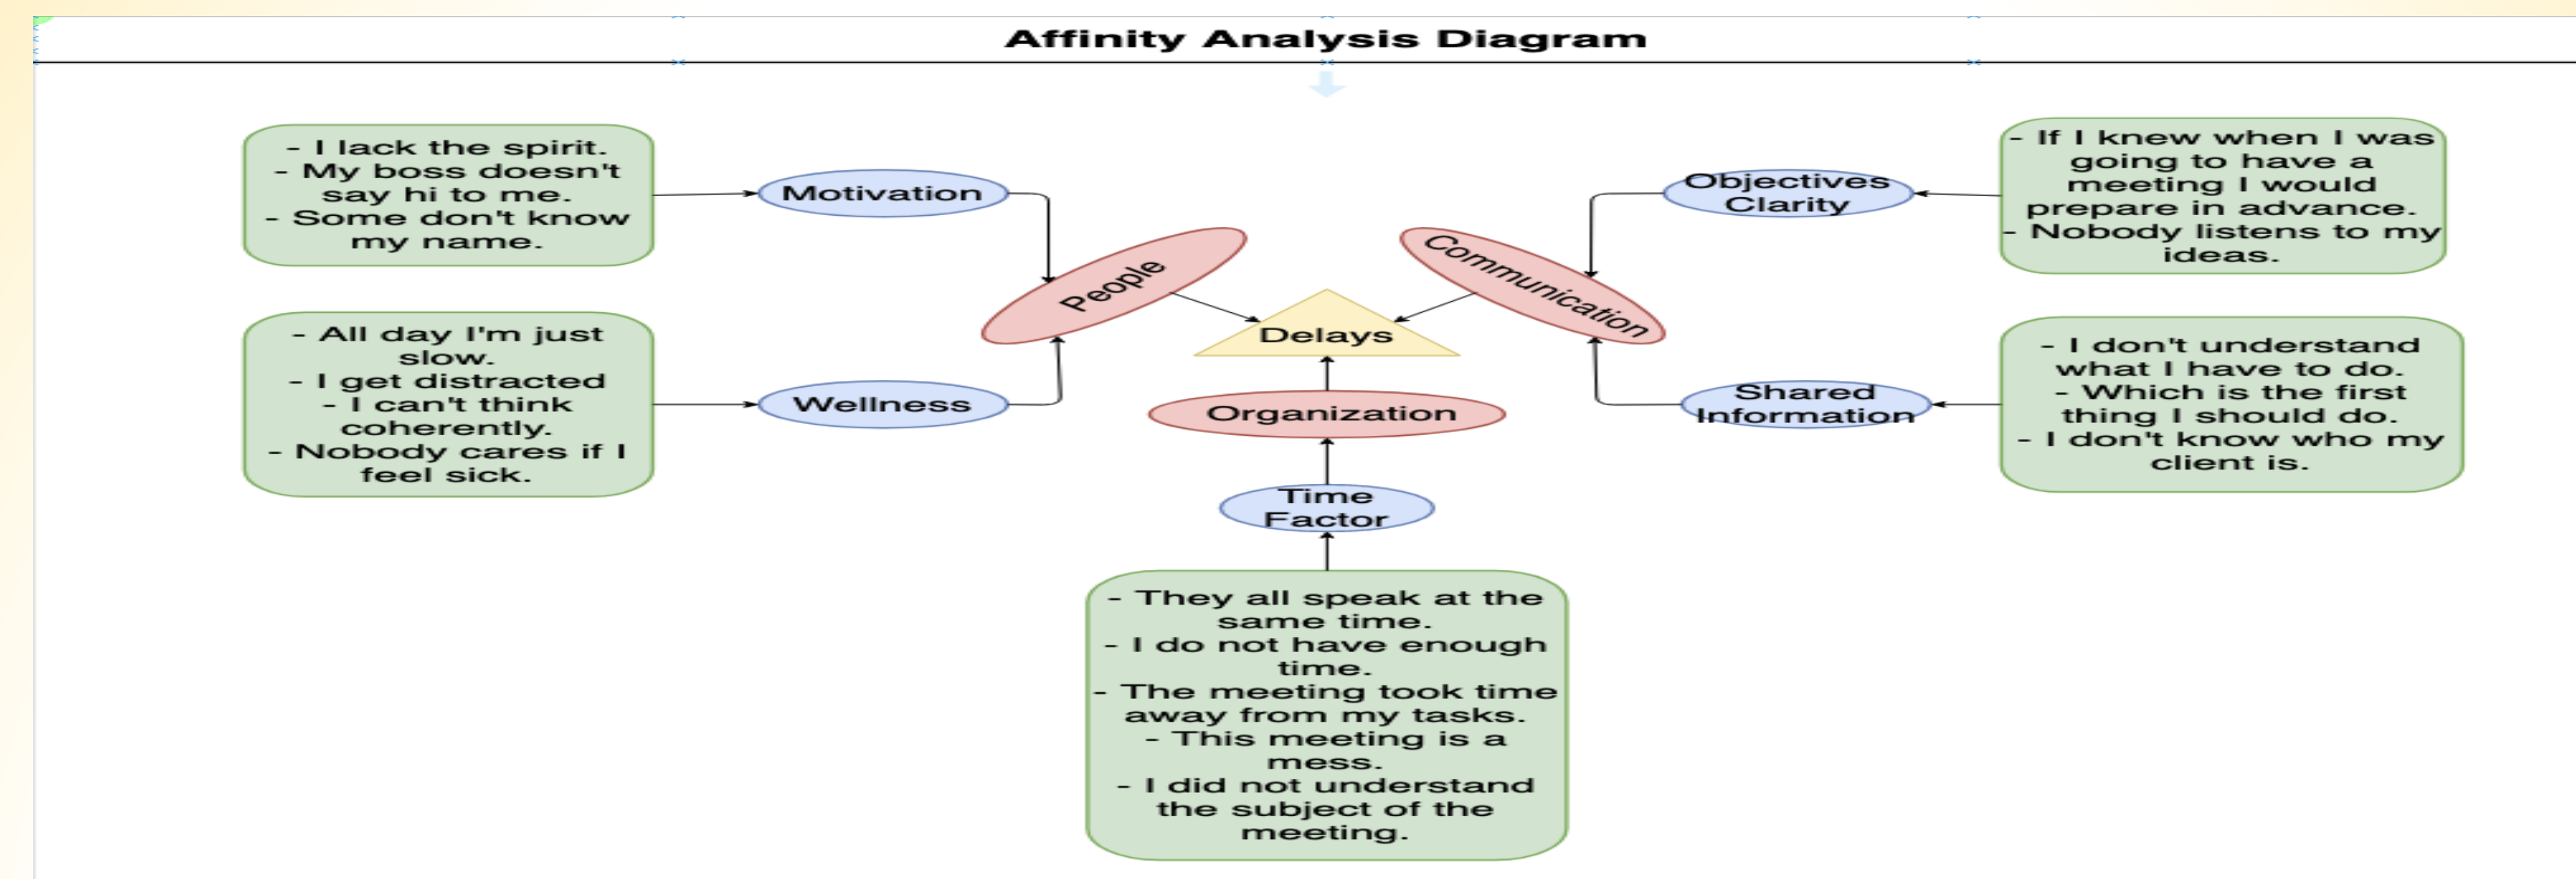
Affinity Analysis Diagram

- I lack the spirit.
- My boss doesn't say hi to me.
- Some don't know my name.

Motivation

- All day I'm just slow.
- I get distracted
- I can't think coherently.
- Nobody cares if I feel sick.

Wellness

People

Delays

Communication

Organization

Time Factor

- They all speak at the same time.
- I do not have enough time.
- The meeting took time away from my tasks.
- This meeting is a mess.
- I did not understand the subject of the meeting.

Objectives Clarity

- If I knew when I was going to have a meeting I would prepare in advance.
- Nobody listens to my ideas.

Shared Information

- I don't understand what I have to do.
- Which is the first thing I should do.
- I don't know who my client is.